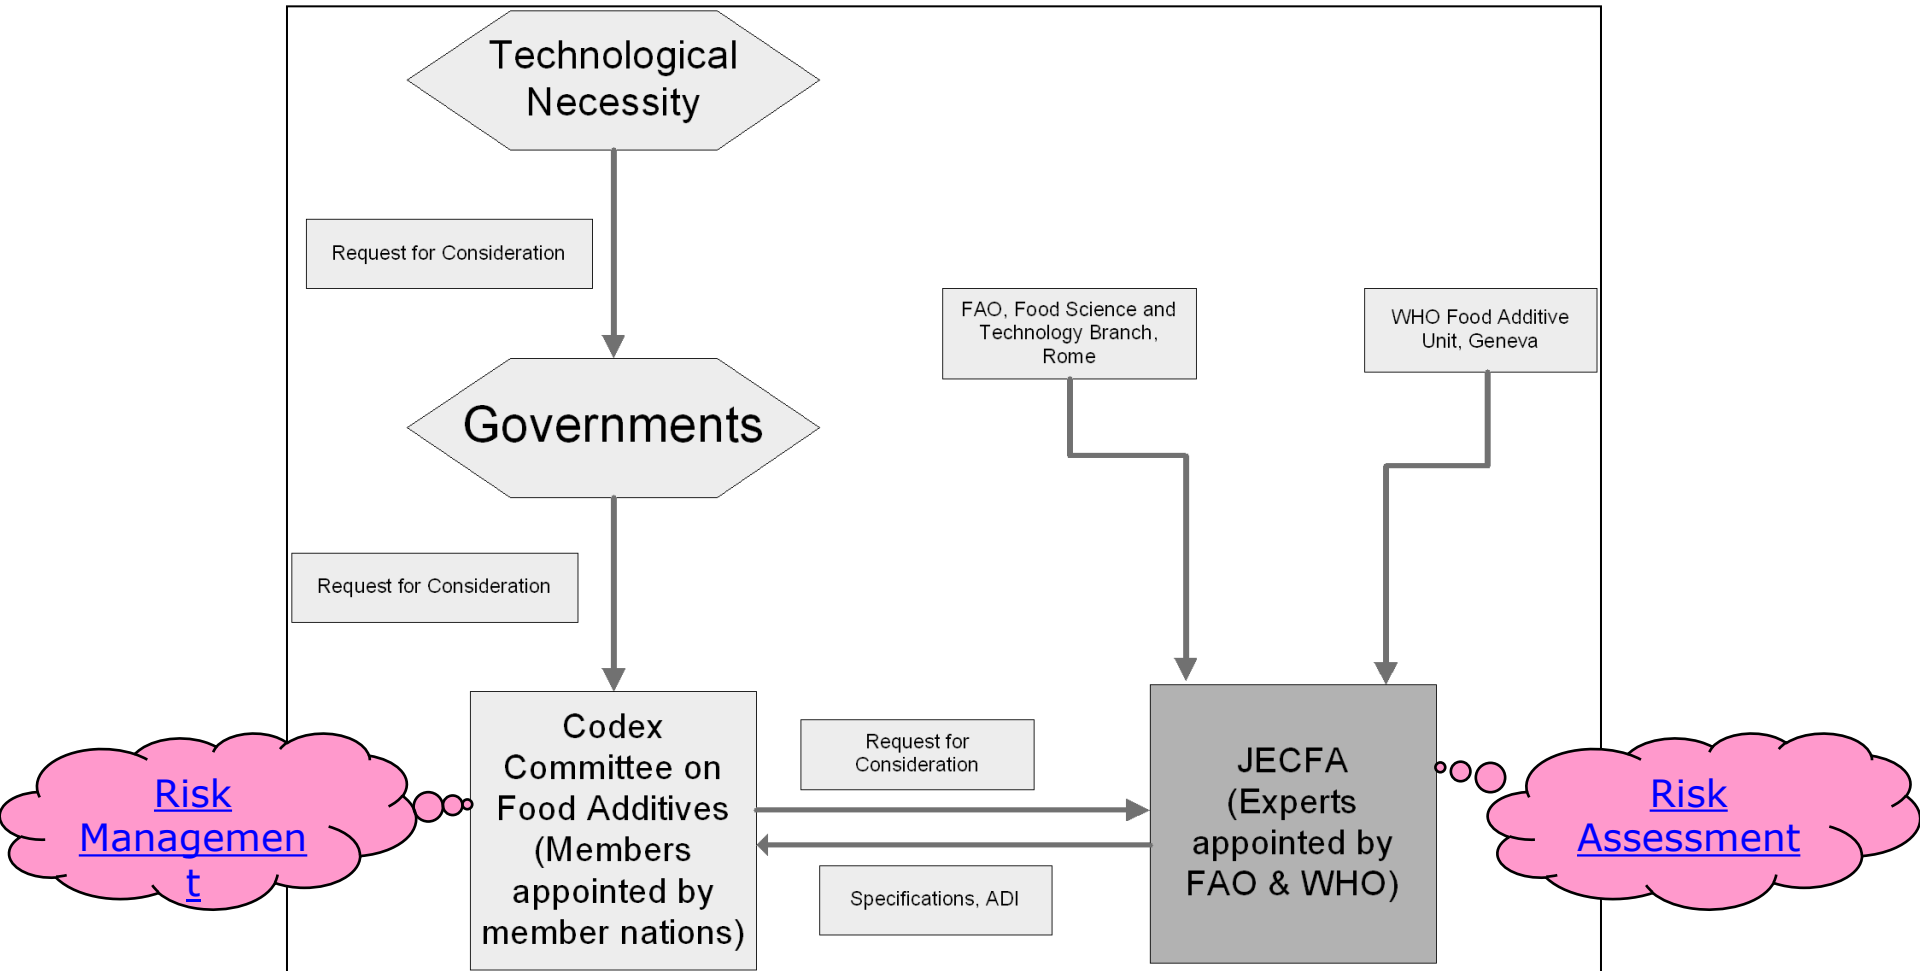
Technological Necessity

Request for Consideration

Governments

Request for Consideration

FAO, Food Science and Technology Branch, Rome

WHO Food Additive Unit, Geneva

Risk Managemen t

Codex Committee on Food Additives (Members appointed by member nations)

Request for Consideration

Specifications, ADI

JECFA (Experts appointed by FAO & WHO)

Risk Assessment